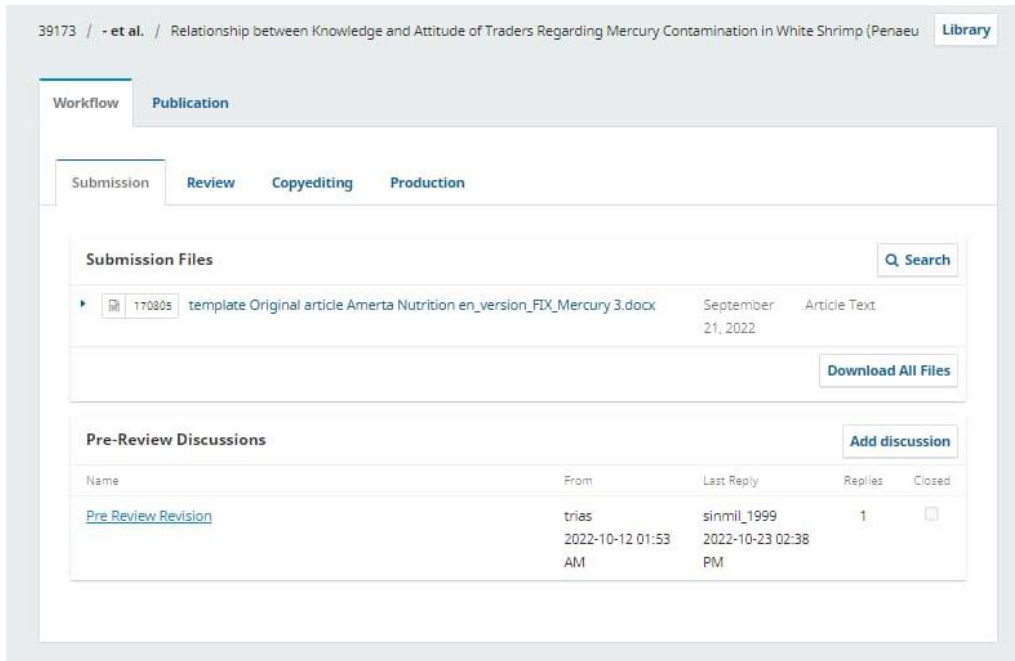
39173 / - et al. / Relationship between Knowledge and Attitude of Traders Regarding Mercury Contamination in White Shrimp (Penaeu Library

Workflow Publication

Submission Review Copyediting Production

Submission Files

Search

170805 template Original article Amerta Nutrition en_version_FIX_Mercury 3.docx September 21, 2022 Article Text

Download All Files

Pre-Review Discussions

Add discussion

| Name | From | Last Reply | Replies | Closed |
|---|---|---|---|---|
| Pre Review Revision | trias 2022-10-12 01:53 AM | sinmil_1999 2022-10-23 02:38 PM | 1 | |